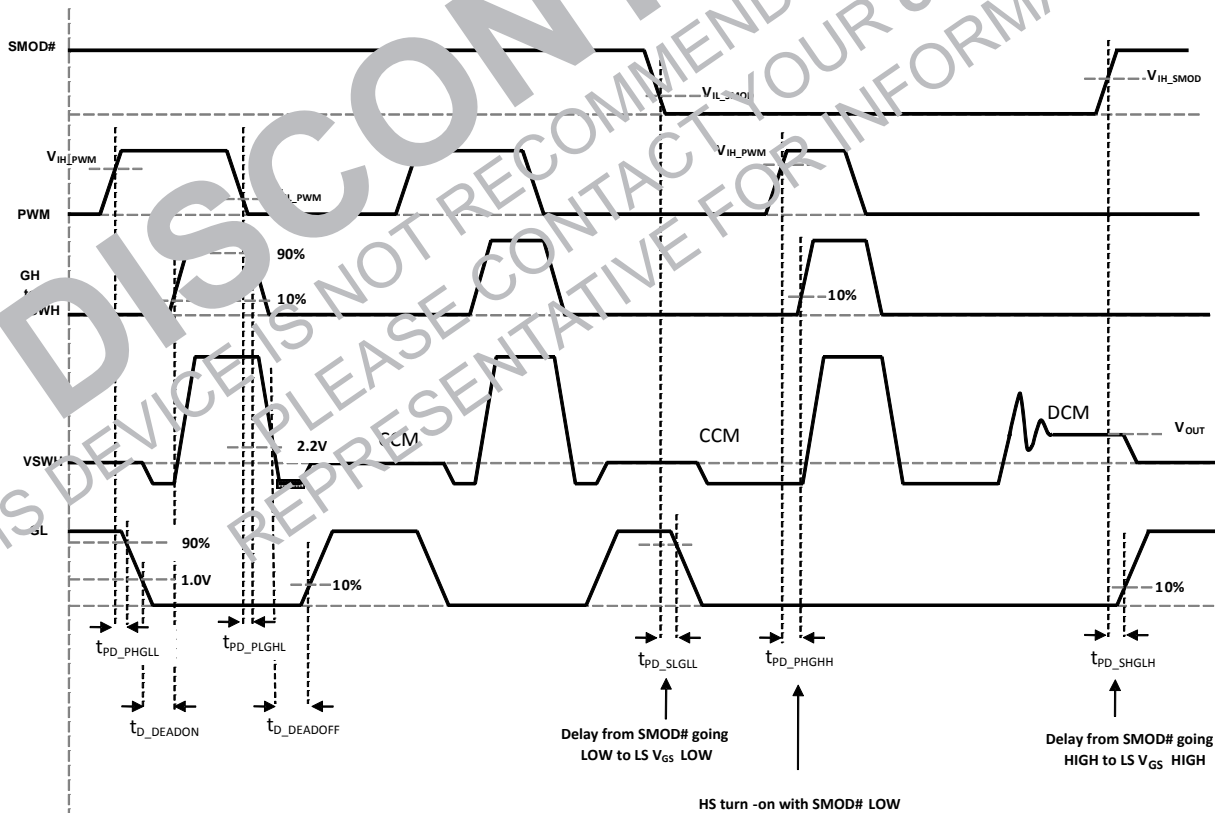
SMOD#

$V_{IL\_SMOD}$

$V_{IH\_SMOD}$

$V_{IH\_PWM}$

$V_{IL\_PWM}$

$V_{IH\_PWM}$

PWM

90%

GH

10%

10%

DCM

$V_{OUT}$

2.2V

CCM

CCM

VSWH

GL

90%

1.0V

10%

10%

$t_{PD\_PHGLL}$

$t_{PD\_PLGHL}$

$t_{PD\_SLGLL}$

$t_{PD\_PHGHH}$

$t_{PD\_SHGLH}$

$t_{D\_DEADON}$

$t_{D\_DEADOFF}$

Delay from SMOD# going LOW to LS $V_{GS}$ LOW

Delay from SMOD# going HIGH to LS $V_{GS}$ HIGH

HS turn -on with SMOD# LOW

DISCONTINUED

THIS DEVICE IS NOT RECOMMENDED FOR NEW DESIGN. PLEASE CONTACT YOUR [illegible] REPRESENTATIVE FOR INFORMATION